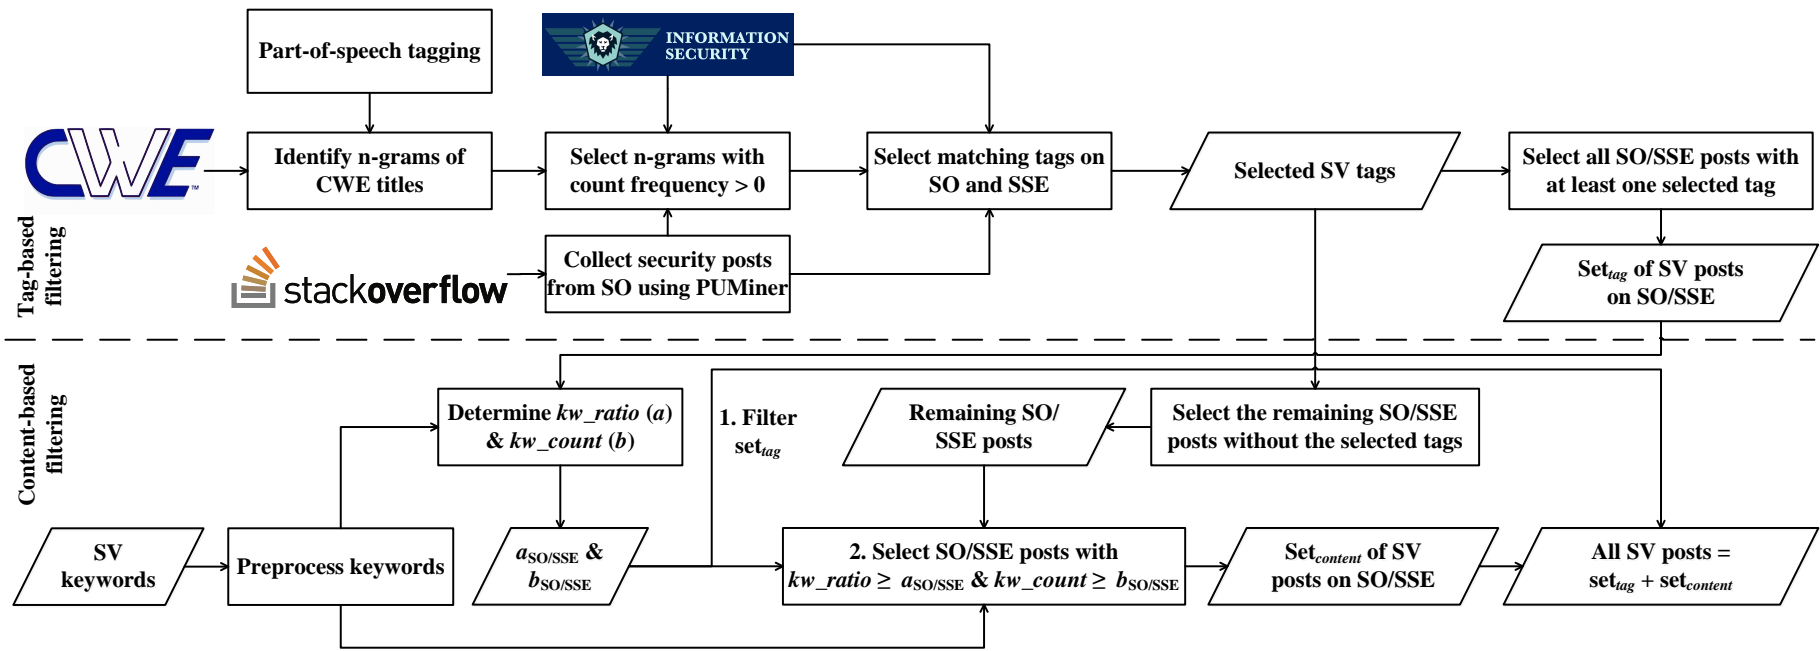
Part-of-speech tagging

INFORMATION SECURITY

CWE

Identify n-grams of CWE titles

Select n-grams with count frequency > 0

Select matching tags on SO and SSE

Selected SV tags

Select all SO/SSE posts with at least one selected tag

stackoverflow

Collect security posts from SO using PUMiner

Set$_{tag}$ of SV posts on SO/SSE

Tag-based filtering

Content-based filtering

Determine $kw\_ratio$ ($a$) & $kw\_count$ ($b$)

1. Filter set$_{tag}$

Remaining SO/ SSE posts

Select the remaining SO/SSE posts without the selected tags

SV keywords

Preprocess keywords

$a_{SO/SSE}$ & $b_{SO/SSE}$

2. Select SO/SSE posts with $kw\_ratio \geq a_{SO/SSE}$ & $kw\_count \geq b_{SO/SSE}$

Set$_{content}$ of SV posts on SO/SSE

All SV posts = set$_{tag}$ + set$_{content}$